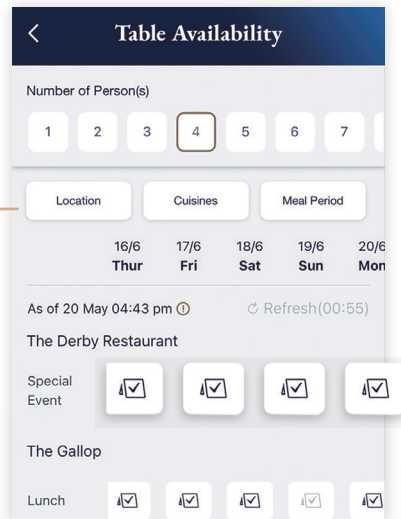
<
Table Availability

Number of Person(s)

1 2 3 4 5 6 7

Location
Cuisines
Meal Period

16/6 Thur
17/6 Fri
18/6 Sat
19/6 Sun
20/6 Mon

As of 20 May 04:43 pm ⓘ
Refresh(00:55)

The Derby Restaurant

Special Event

The Gallop

Lunch